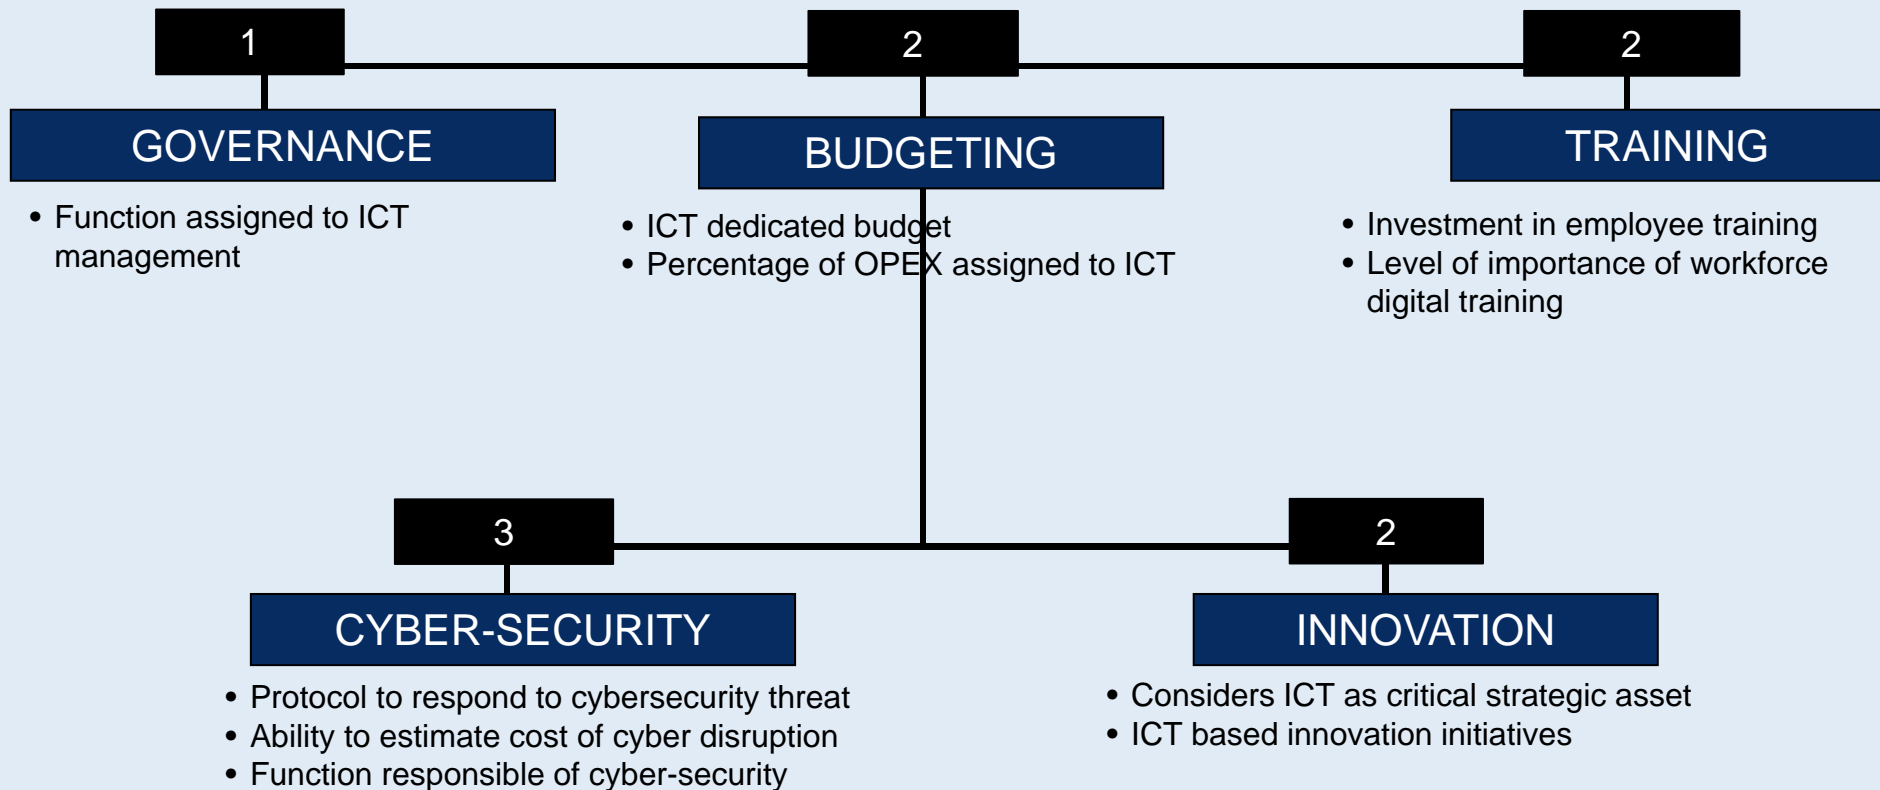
1

GOVERNANCE

• Function assigned to ICT management

2

BUDGETING

• ICT dedicated budget
• Percentage of OPEX assigned to ICT

2

TRAINING

• Investment in employee training
• Level of importance of workforce digital training

3

CYBER-SECURITY

• Protocol to respond to cybersecurity threat
• Ability to estimate cost of cyber disruption
• Function responsible of cyber-security

2

INNOVATION

• Considers ICT as critical strategic asset
• ICT based innovation initiatives